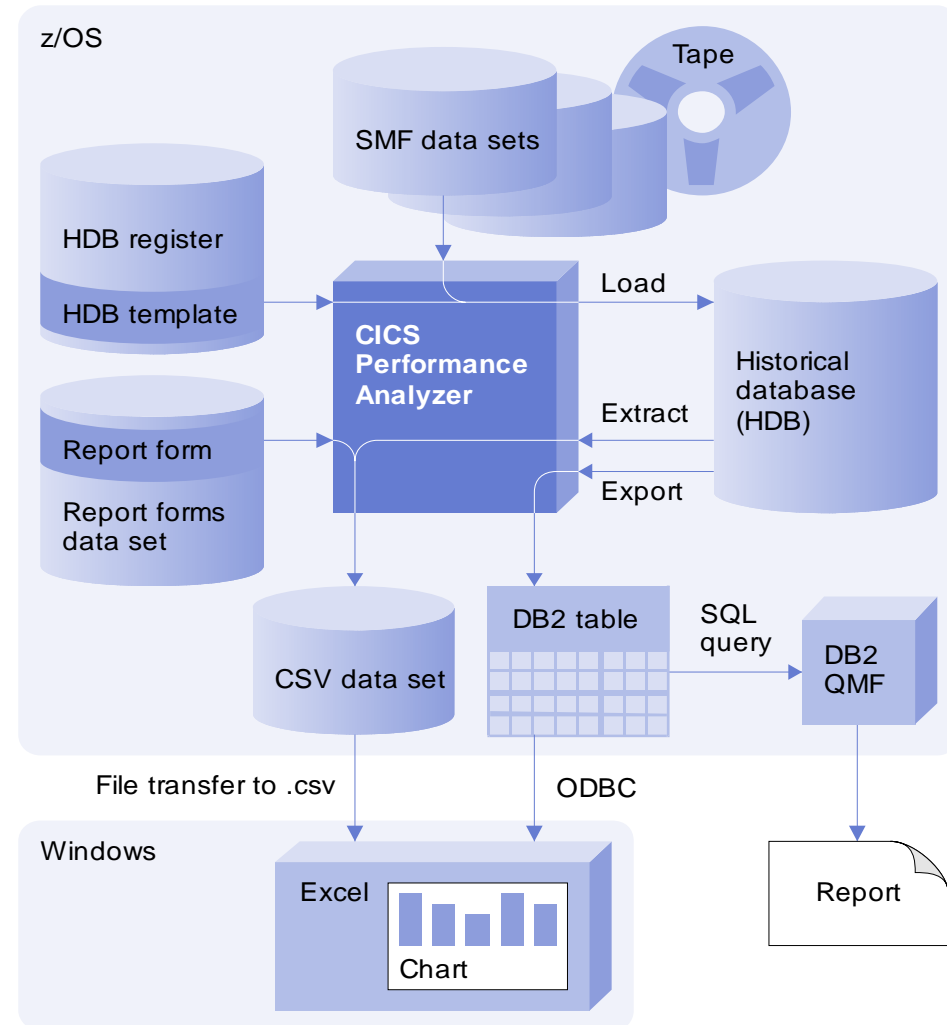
z/OS

Tape

SMF data sets

HDB register

HDB template

CICS Performance Analyzer

Load

Historical database (HDB)

Extract

Export

Report form

Report forms data set

CSV data set

DB2 table

SQL query

DB2 QMF

File transfer to .csv

ODBC

Windows

Excel

Chart

Report